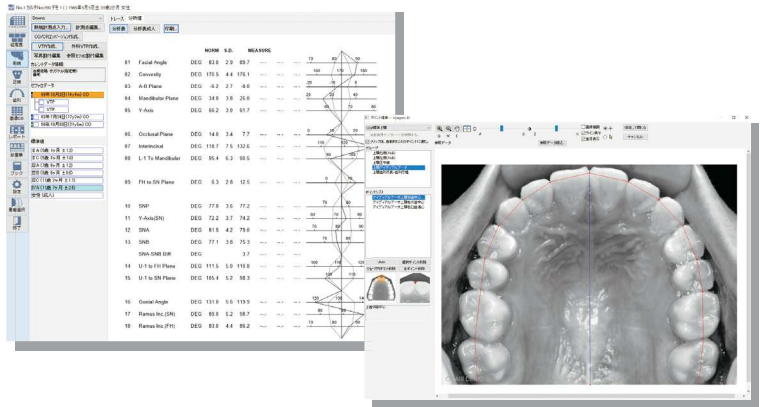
トレース 分析値

分析表 分析表拡大 印刷

NORM S.D. MEASURE

01 Facial Angle DEG 83.0 2.9 89.7
02 Convexity DEG 170.5 4.4 176.1
03 A-B Plane DEG -6.2 2.7 -8.6
04 Mandibular Plane DEG 34.6 3.8 26.6
05 Y-Axis DEG 66.2 3.0 61.7

06 Occlusal Plane DEG 14.0 3.4 7.7
07 Interincisal DEG 118.7 7.5 132.6
08 L-1 To Mandibular DEG 95.4 6.3 90.5

09 FH to SN Plane DEG 6.3 2.8 12.5

10 SNP DEG 77.9 3.6 77.2
11 Y-Axis(SN) DEG 72.2 3.7 74.2
12 SNA DEG 81.5 4.2 79.6
13 SNB DEG 77.1 3.6 75.3
SNA-SNB Diff DEG 3.7
14 U-1 to FH Plane DEG 111.5 5.0 110.8
15 U-1 to SN Plane DEG 105.4 5.2 98.3

16 Gonial Angle DEG 131.9 5.6 119.5
17 Ramus Inc.(SN) DEG 89.8 5.2 98.7
18 Ramus Inc.(FH) DEG 83.8 4.4 86.2

VTP VTP